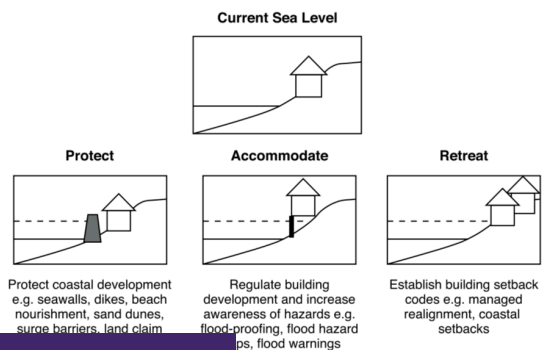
Current Sea Level

Protect

Protect coastal development e.g. seawalls, dikes, beach nourishment, sand dunes, surge barriers, land claim

Accommodate

Regulate building development and increase awareness of hazards e.g. flood-proofing, flood hazard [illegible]ps, flood warnings

Retreat

Establish building setback codes e.g. managed realignment, coastal setbacks